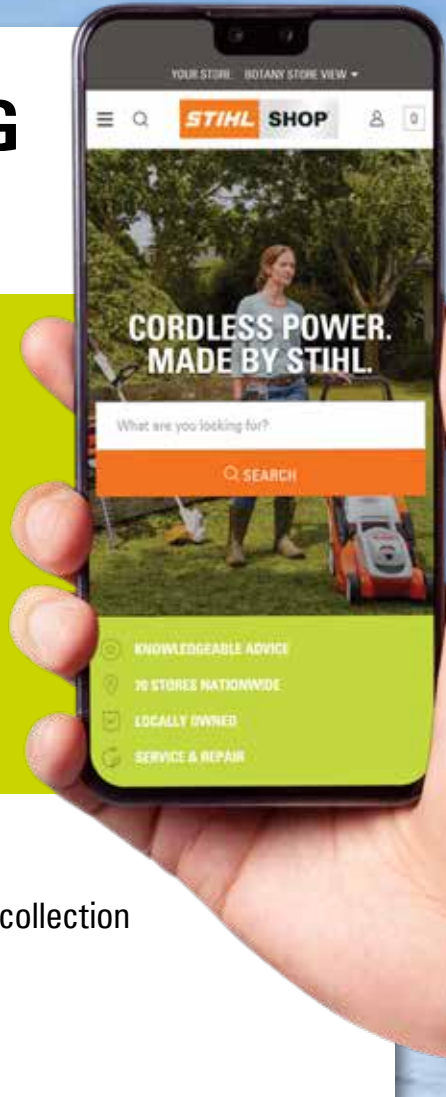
G

YOUR STORE: BOTANY STORE VIEW ▾

STIHL SHOP

0

CORDLESS POWER. MADE BY STIHL.

What are you looking for?

SEARCH

KNOWLEDGEABLE ADVICE

70 STORES NATIONWIDE

LOCALLY OWNED

SERVICE & REPAIR

collection